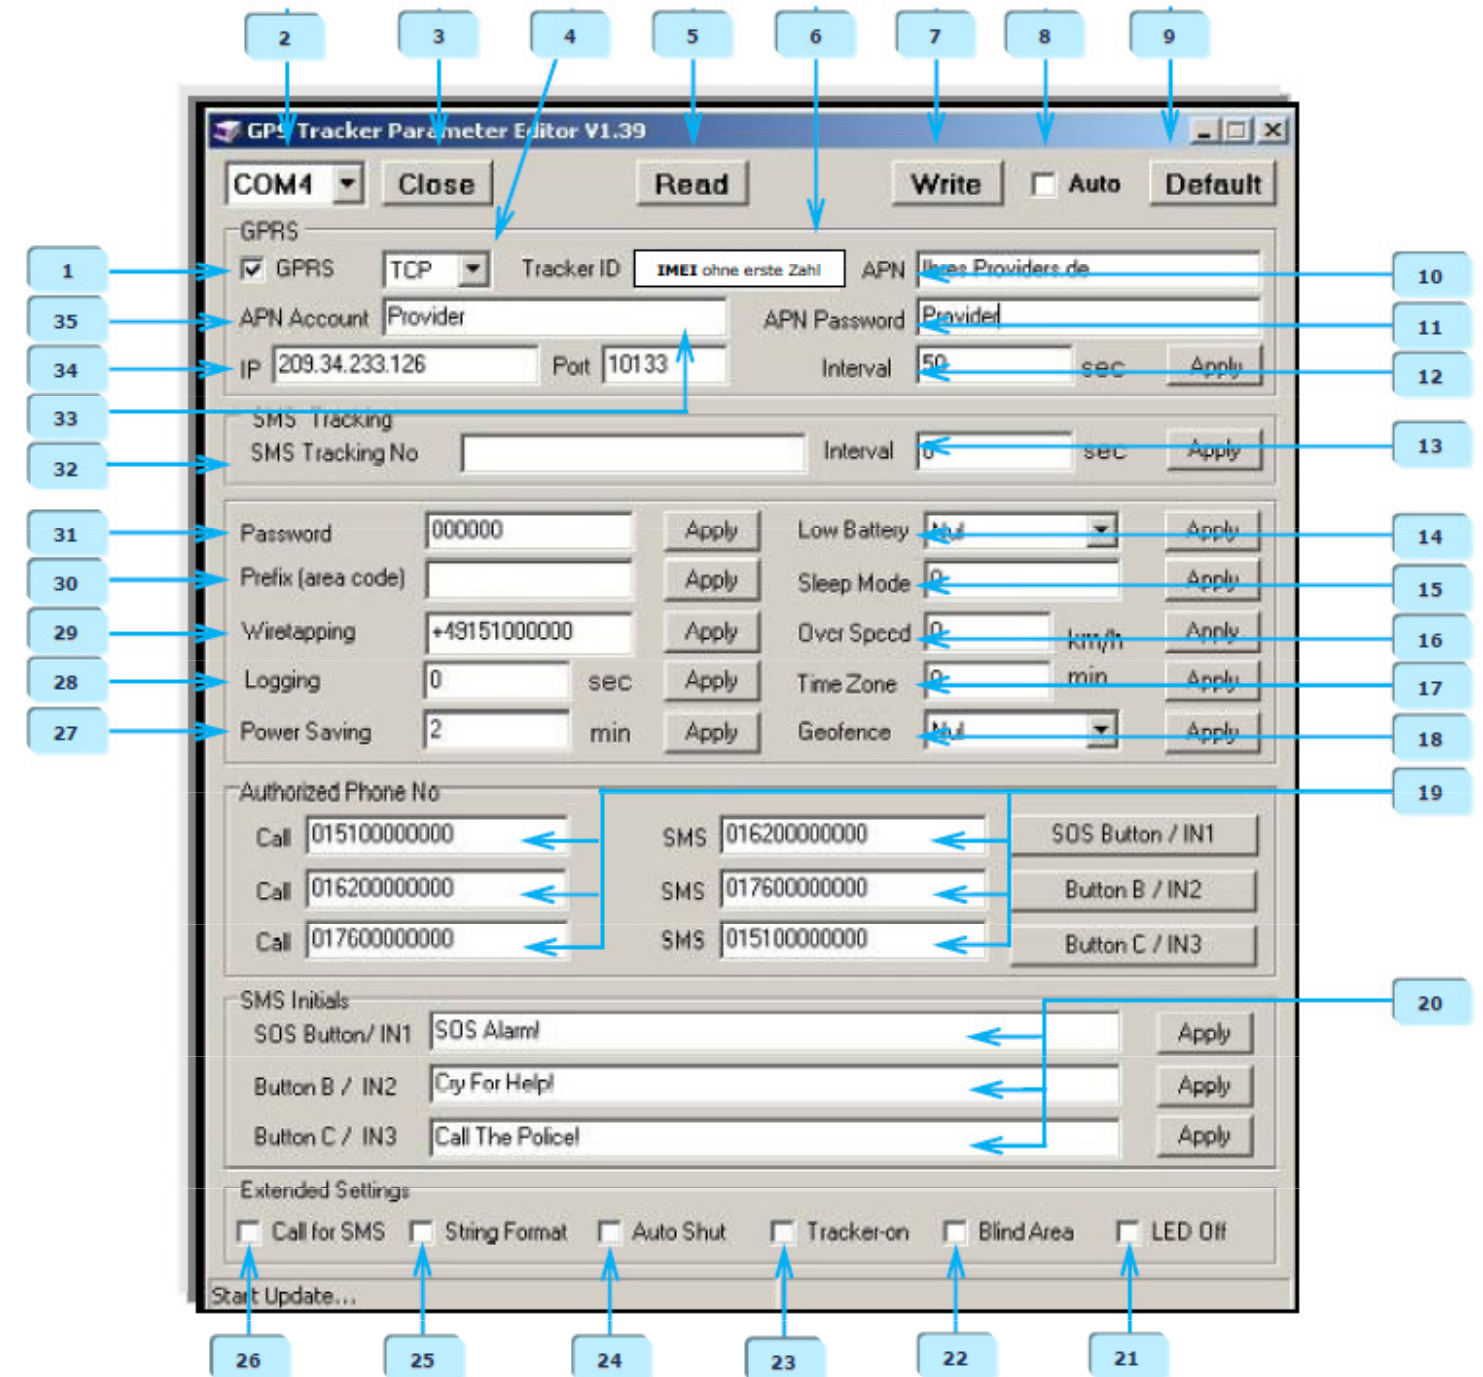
2 3 4 5 6 7 8 9

GPS Tracker Parameter Editor V1.39

COM4 Close Read Write Auto Default

GPRS

1 GPRS TCP Tracker ID IMEI ohne erste Zahl APN Ihres Providers.de 10

35 APN Account Provider APN Password Provider 11

34 IP 209.34.233.126 Port 10133 Interval 50 sec Apply 12

33 SMS Tracking

32 SMS Tracking No Interval 0 sec Apply 13

31 Password 000000 Apply Low Battery Nul Apply 14

30 Prefix (area code) Apply Sleep Mode 0 Apply 15

29 Wiretapping +49151000000 Apply Over Speed 0 km/h Apply 16

28 Logging 0 sec Apply Time Zone 0 min Apply 17

27 Power Saving 2 min Apply Geofence Nul Apply 18

Authorized Phone No 19

Call 015100000000 SMS 016200000000 SOS Button / IN1

Call 016200000000 SMS 017600000000 Button B / IN2

Call 017600000000 SMS 015100000000 Button C / IN3

SMS Initials 20

SOS Button/ IN1 SOS Alarm! Apply

Button B / IN2 Cry For Help! Apply

Button C / IN3 Call The Police! Apply

Extended Settings

Call for SMS String Format Auto Shut Tracker-on Blind Area LED Off

Start Update...

26 25 24 23 22 21